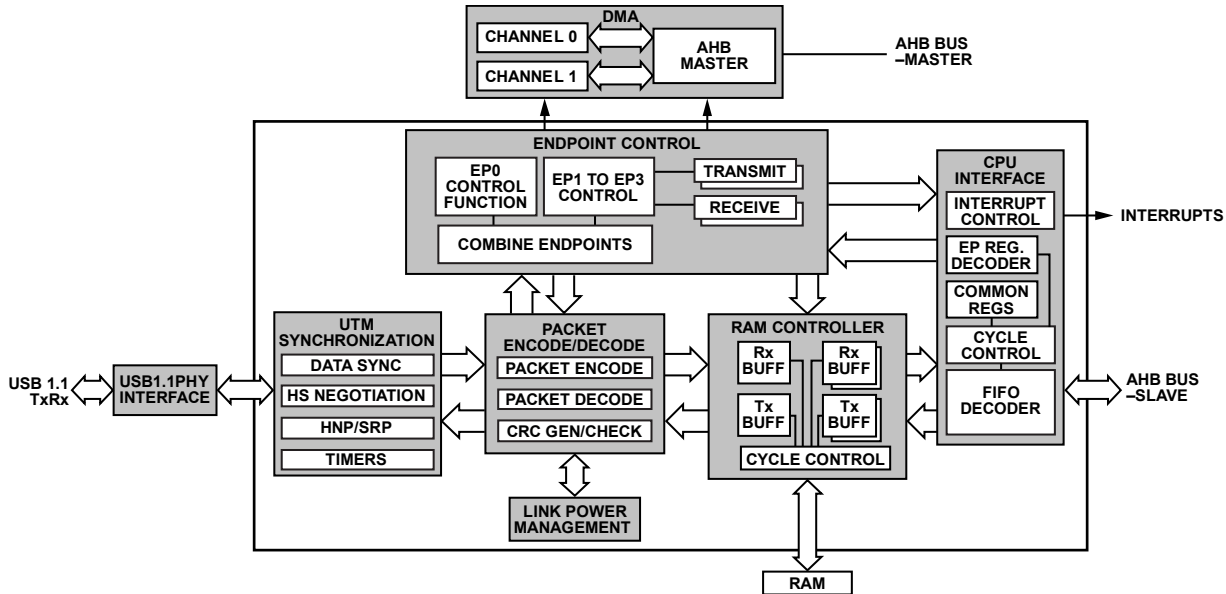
DMA
CHANNEL 0
CHANNEL 1
AHB MASTER
AHB BUS –MASTER

ENDPOINT CONTROL
EP0 CONTROL FUNCTION
EP1 TO EP3 CONTROL
TRANSMIT
RECEIVE
COMBINE ENDPOINTS

CPU INTERFACE
INTERRUPT CONTROL
INTERRUPTS
EP REG. DECODER
COMMON REGS
CYCLE CONTROL
FIFO DECODER
AHB BUS –SLAVE

USB 1.1 TxRx
USB1.1PHY INTERFACE

UTM SYNCHRONIZATION
DATA SYNC
HS NEGOTIATION
HNP/SRP
TIMERS

PACKET ENCODE/DECODE
PACKET ENCODE
PACKET DECODE
CRC GEN/CHECK

LINK POWER MANAGEMENT

RAM CONTROLLER
Rx BUFF
Rx BUFF
Tx BUFF
Tx BUFF
CYCLE CONTROL

RAM